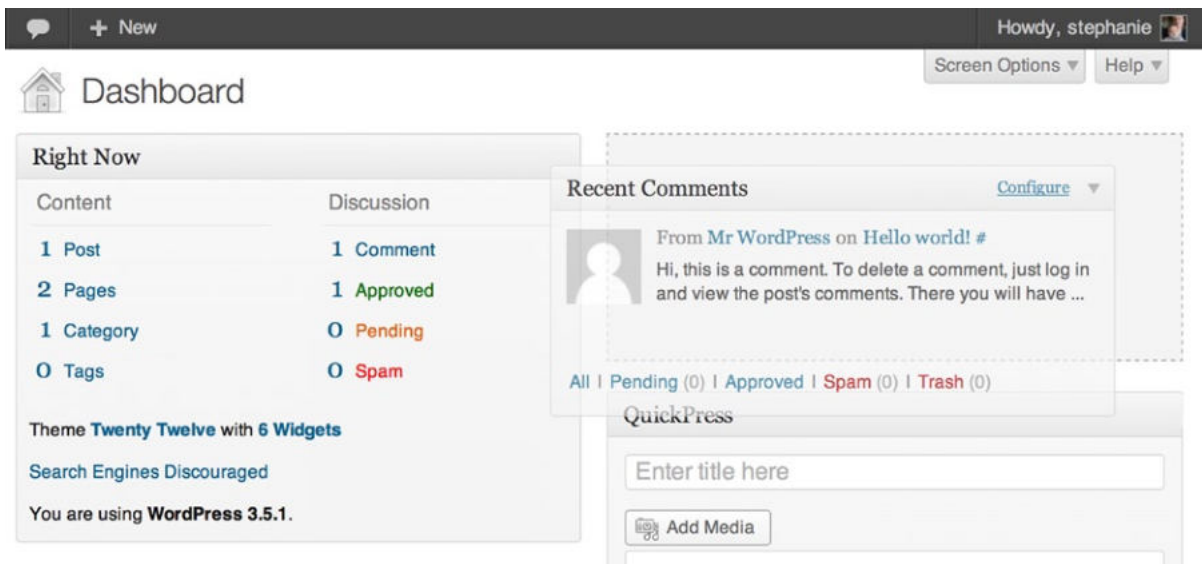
+ New

Howdy, stephanie

Screen Options ▼ Help ▼

Dashboard

Right Now

Content

1 Post

2 Pages

1 Category

0 Tags

Discussion

1 Comment

1 Approved

0 Pending

0 Spam

Theme Twenty Twelve with 6 Widgets

Search Engines Discouraged

You are using WordPress 3.5.1.

Recent Comments Configure ▼

From Mr WordPress on Hello world! #

Hi, this is a comment. To delete a comment, just log in and view the post's comments. There you will have ...

All | Pending (0) | Approved | Spam (0) | Trash (0)

QuickPress

Enter title here

Add Media